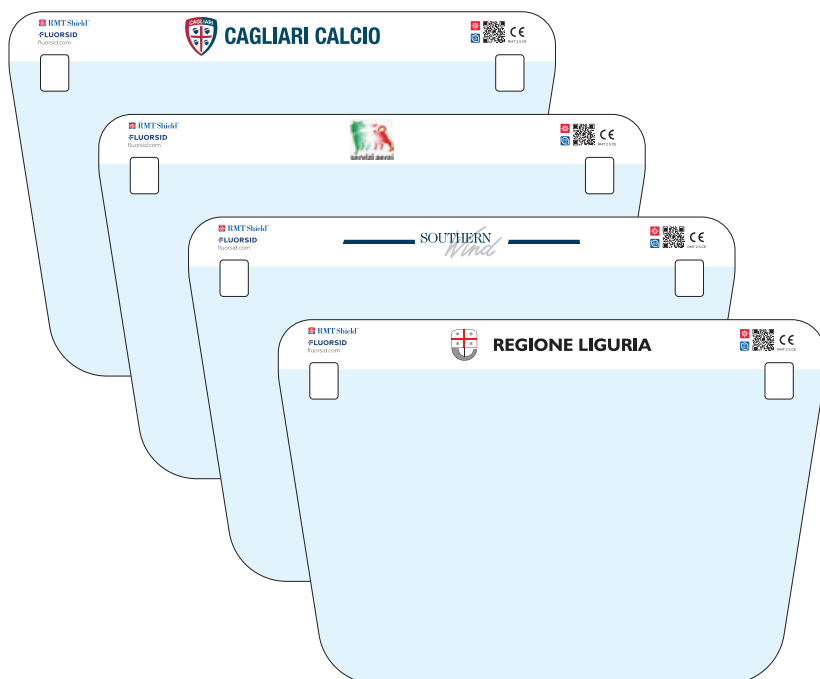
RMT Shield
FLUORSID
fluorsid.com

CAGLIARI
CAGLIARI CALCIO

CE

RMT Shield
FLUORSID
fluorsid.com

servizi aerei

CE

RMT Shield
FLUORSID
fluorsid.com

SOUTHERN
Wind

CE

RMT Shield
FLUORSID
fluorsid.com

REGIONE LIGURIA

CE